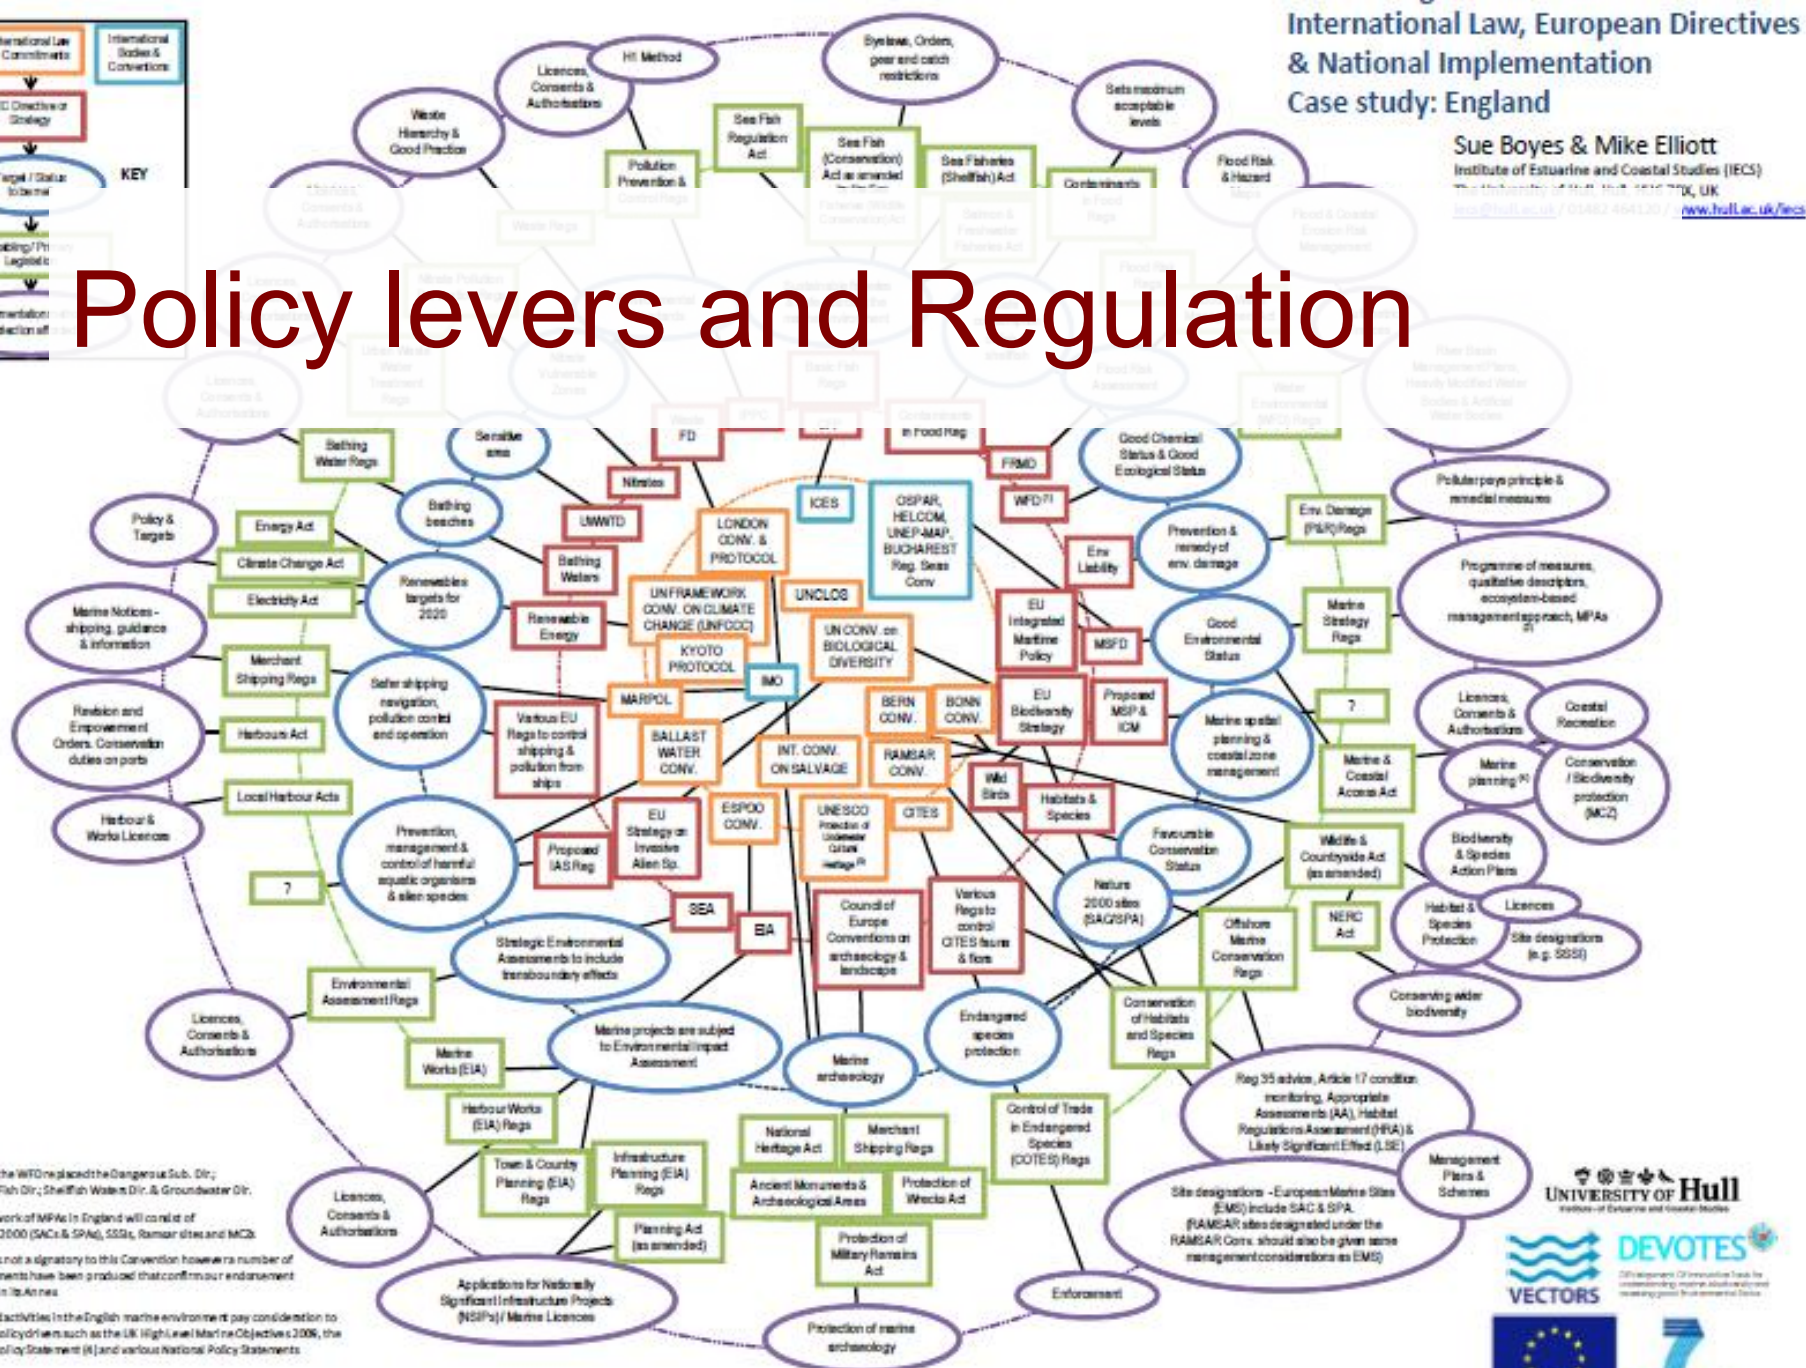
International Law, European Directives & National Implementation
Case study: England

Sue Boyes & Mike Elliott
Institute of Estuarine and Coastal Studies (IECS)

Policy levers and Regulation

KEY

HI Method
Licences, Consents & Authorisations
Byelaws, Orders, gear and catch restrictions
Sets maximum acceptable levels
Waste Hierarchy & Good Practice
Sea Fish Regulation Act
Sea Fish (Conservation) Act as amended
Sea Fisheries (Shellfish) Act
Pollution Prevention &
Contaminants
Flood Risk & Hazard

Bathing Water Regs
Sensitive area
FD
Nitrates
UWWTD
Bathing beaches
Bathing Waters
ICES
OSPAR, HELCOM, UNEP-MAP, BUCHAREST Reg. Seas Conv
in Food Reg
FRMD
WFD
Good Chemical Status & Good Ecological Status
Polluter pays principle & remedial measures
Policy & Targets
Energy Act
Climate Change Act
Electricity Act
Renewables targets for 2020
LONDON CONV. & PROTOCOL
UN FRAMEWORK CONV. ON CLIMATE CHANGE (UNFCCC)
UNCLOS
Renewable Energy
KYOTO PROTOCOL
UN CONV. on BIOLOGICAL DIVERSITY
Env. Liability
Prevention & remedy of env. damage
Env. Damage (P&R) Regs
Programme of measures, qualitative descriptors, ecosystem-based management approach, MPAs
EU Integrated Maritime Policy
MSFD
Good Environmental Status
Marine Strategy Regs
Marine Notices - shipping, guidance & information
Merchant Shipping Regs
Safer shipping navigation, pollution control and operation
MARPOL
IMO
Various EU Regs to control shipping & pollution from ships
BALLAST WATER CONV.
INT. CONV. ON SALVAGE
BERN CONV.
BONN CONV.
RAMSAR CONV.
EU Biodiversity Strategy
Proposed MSP & ICM
Marine spatial planning & coastal zone management
?
Licences, Consents & Authorisations
Coastal Recreation
Revision and Empowerment Orders. Conservation duties on ports
Harbours Act
Local Harbour Acts
Harbour & Works Licences
Marine & Coastal Access Act
Marine planning
Conservation / Biodiversity protection (MCZ)
Prevention, management & control of harmful aquatic organisms & alien species
Proposed IAS Reg
EU Strategy on Invasive Alien Sp.
ESPOO CONV.
UNESCO
CITES
Wild Birds
Habitats & Species
Favourable Conservation Status
Wildlife & Countryside Act (as amended)
Biodiversity & Species Action Plans
?
SEA
EIA
Council of Europe Conventions on archaeology & landscape
Various Regs to control CITES fauna & flora
Nature 2000 sites (SAC/SPA)
NERC Act
Offshore Marine Conservation Regs
Habitat & Species Protection
Licences
Site designations (e.g. SSSI)
Strategic Environmental Assessments to include transboundary effects
Environmental Assessment Regs
Conserving wider biodiversity
Licences, Consents & Authorisations
Marine Works (EIA)
Marine projects are subject to Environmental Impact Assessment
Marine archaeology
Endangered species protection
Conservation of Habitats and Species Regs
Reg 35 advice, Article 17 condition monitoring, Appropriate Assessments (AA), Habitat Regulations Assessment (HRA) & Likely Significant Effect (LSE)
Harbour Works (EIA) Regs
Town & Country Planning (EIA) Regs
Infrastructure Planning (EIA) Regs
National Heritage Act
Merchant Shipping Regs
Control of Trade in Endangered Species (COTES) Regs
Management Plans & Schemes
Ancient Monuments & Archaeological Areas
Protection of Wrecks Act
Planning Act (as amended)
Protection of Military Remains Act
Site designations - European Marine Sites (EMS) include SAC & SPA. RAMSAR sites designated under the RAMSAR Conv. should also be given same management considerations as EMS)
Licences, Consents & Authorisations
Applications for Nationally Significant Infrastructure Projects (NSIPs) / Marine Licences
Protection of marine archaeology
Enforcement

UNIVERSITY OF Hull
DEVOTES
VECTORS